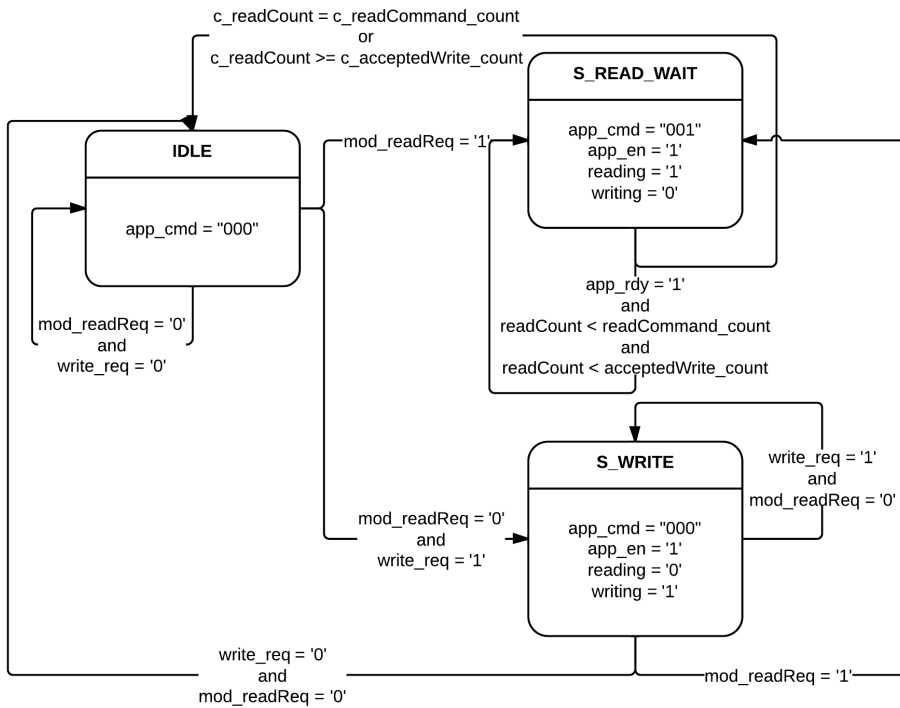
c_readCount = c_readCommand_count
or
c_readCount >= c_acceptedWrite_count

S_READ_WAIT

app_cmd = "001"
app_en = '1'
reading = '1'
writing = '0'

IDLE

app_cmd = "000"

mod_readReq = '1'

mod_readReq = '0'
and
write_req = '0'

app_rdy = '1'
and
readCount < readCommand_count
and
readCount < acceptedWrite_count

S_WRITE

app_cmd = "000"
app_en = '1'
reading = '0'
writing = '1'

write_req = '1'
and
mod_readReq = '0'

mod_readReq = '0'
and
write_req = '1'

write_req = '0'
and
mod_readReq = '0'

mod_readReq = '1'